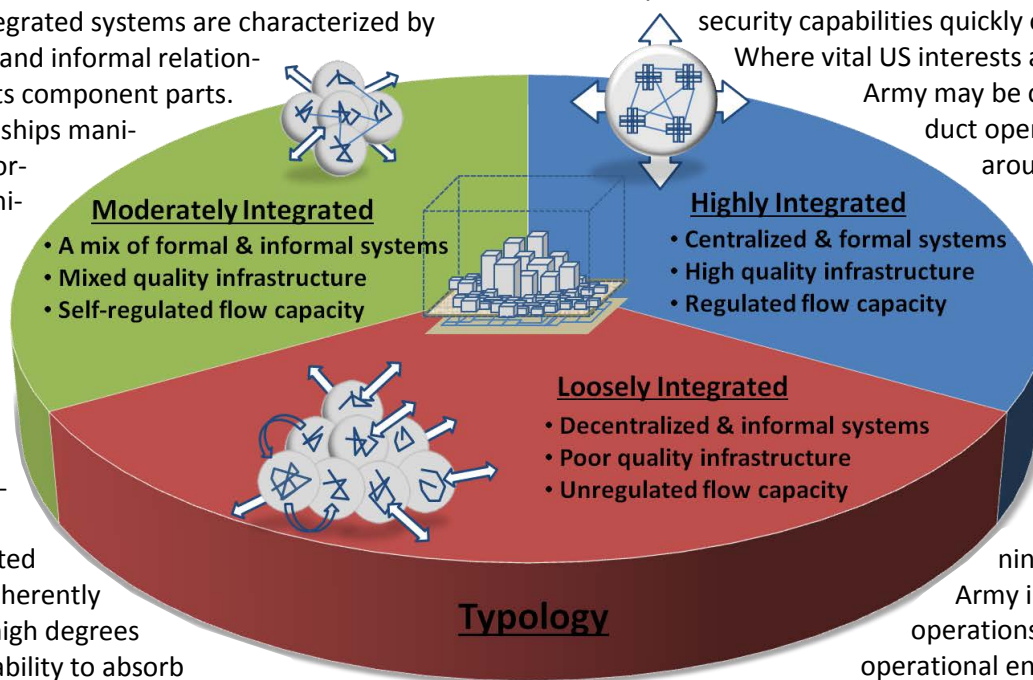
egrated systems are characterized by and informal relationts component parts. ships mani or- ni-

security capabilities quickly c Where vital US interests a Army may be c duct oper arou

Moderately Integrated
• A mix of formal & informal systems
• Mixed quality infrastructure
• Self-regulated flow capacity

Highly Integrated
• Centralized & formal systems
• High quality infrastructure
• Regulated flow capacity

Loosely Integrated
• Decentralized & informal systems
• Poor quality infrastructure
• Unregulated flow capacity

Typology

ted herently high degrees ability to absorb

nin Army i operations operational en